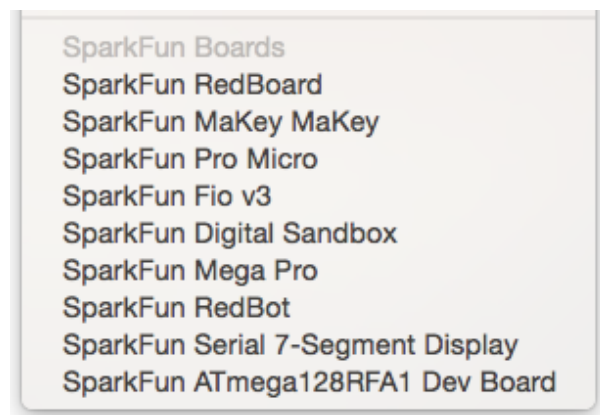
SparkFun Boards
SparkFun RedBoard
SparkFun MaKey MaKey
SparkFun Pro Micro
SparkFun Fio v3
SparkFun Digital Sandbox
SparkFun Mega Pro
SparkFun RedBot
SparkFun Serial 7-Segment Display
SparkFun ATmega128RFA1 Dev Board